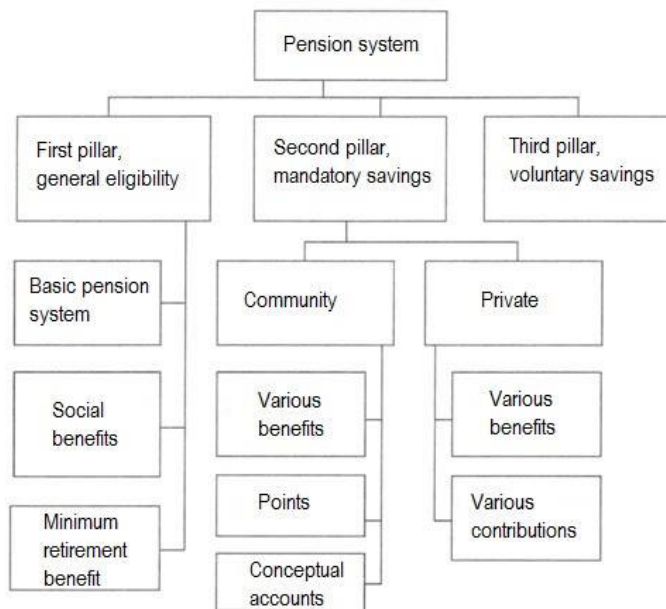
Pension system

First pillar, general eligibility

Second pillar, mandatory savings

Third pillar, voluntary savings

Basic pension system

Social benefits

Minimum retirement benefit

Community

Various benefits

Points

Conceptual accounts

Private

Various benefits

Various contributions